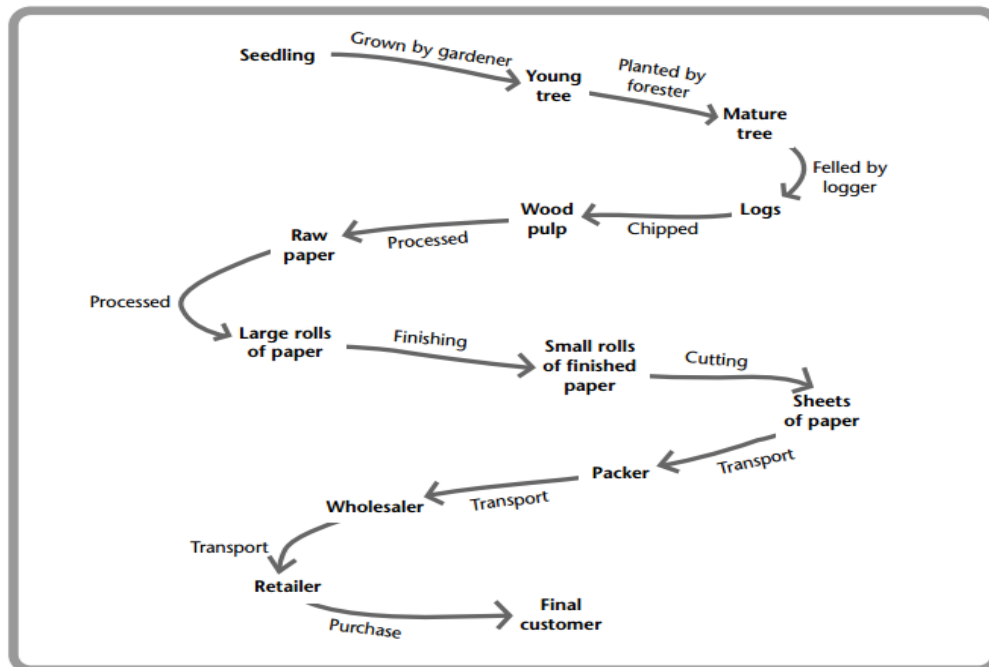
Seedling
Grown by gardener
Young tree
Planted by forester
Mature tree
Felled by logger
Logs
Chipped
Wood pulp
Processed
Raw paper
Processed
Large rolls of paper
Finishing
Small rolls of finished paper
Cutting
Sheets of paper
Transport
Packer
Transport
Wholesaler
Transport
Retailer
Purchase
Final customer